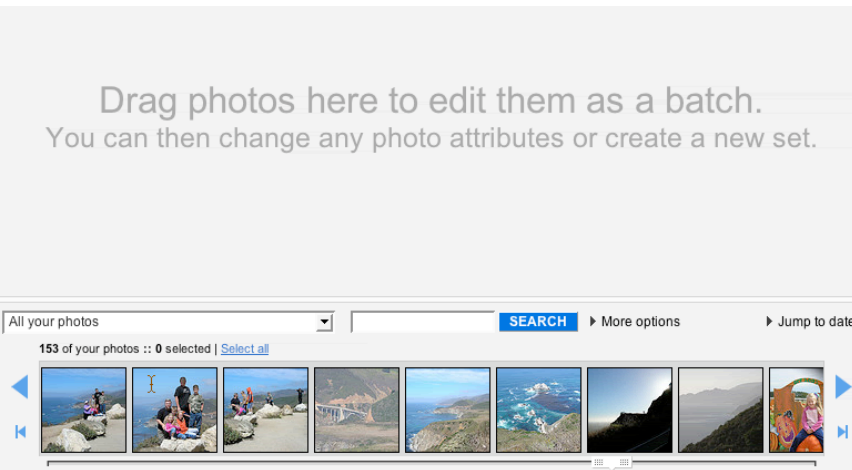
Drag photos here to edit them as a batch.
You can then change any photo attributes or create a new set.

All your photos

SEARCH

More options

Jump to date

153 of your photos :: 0 selected | Select all